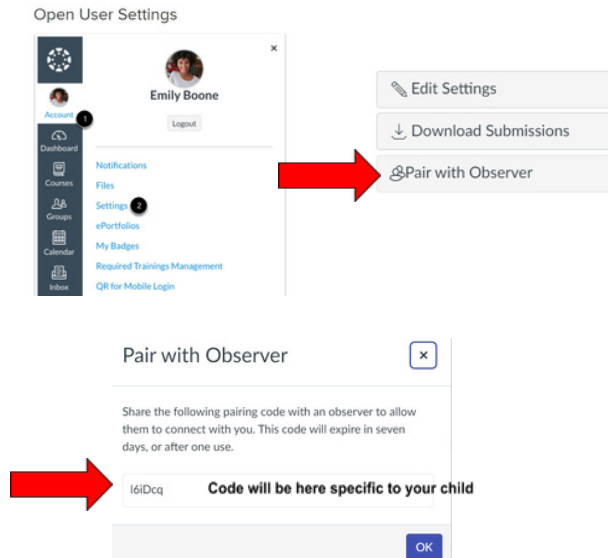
Open User Settings

Account 1
Dashboard
Courses
Groups
Calendar
Inbox

×
Emily Boone
Logout

Notifications
Files
Settings 2
ePortfolios
My Badges
Required Trainings Management
QR for Mobile Login

Edit Settings
Download Submissions
Pair with Observer

Pair with Observer
×
Share the following pairing code with an observer to allow them to connect with you. This code will expire in seven days, or after one use.

l6iDcq Code will be here specific to your child

OK